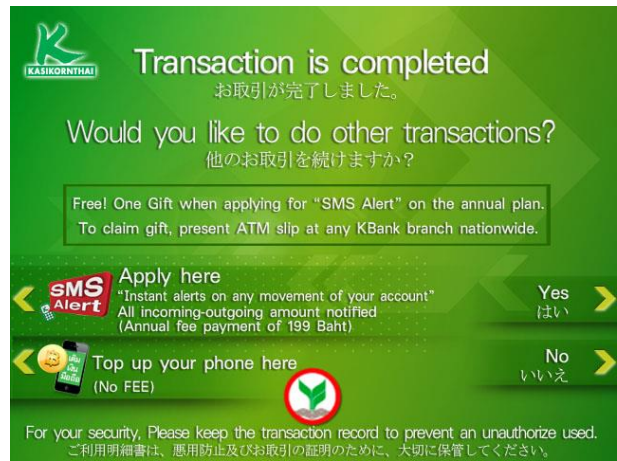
KASIKORNTHAI

Transaction is completed
お取引が完了しました。

Would you like to do other transactions?
他のお取引を続けますか?

Free! One Gift when applying for "SMS Alert" on the annual plan.
To claim gift, present ATM slip at any KBank branch nationwide.

SMS Alert

Apply here
"Instant alerts on any movement of your account"
All incoming-outgoing amount notified
(Annual fee payment of 199 Baht)

Yes
はい

Top up your phone here
(No FEE)

No
いいえ

For your security, Please keep the transaction record to prevent an unauthorize used.
ご利用明細書は、悪用防止及びお取引の証明のために、大切に保管してください。